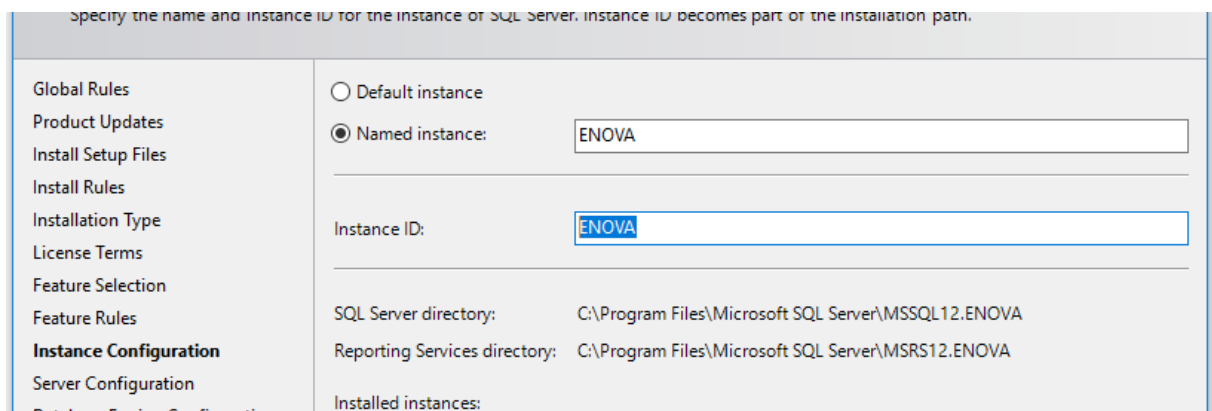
Specify the name and instance ID for the instance of SQL Server. Instance ID becomes part of the installation path.

Global Rules
Product Updates
Install Setup Files
Install Rules
Installation Type
License Terms
Feature Selection
Feature Rules
Instance Configuration
Server Configuration
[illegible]

Default instance
Named instance: ENOVA

Instance ID: ENOVA

SQL Server directory: C:\Program Files\Microsoft SQL Server\MSSQL12.ENOVA
Reporting Services directory: C:\Program Files\Microsoft SQL Server\MSRS12.ENOVA

Installed instances: